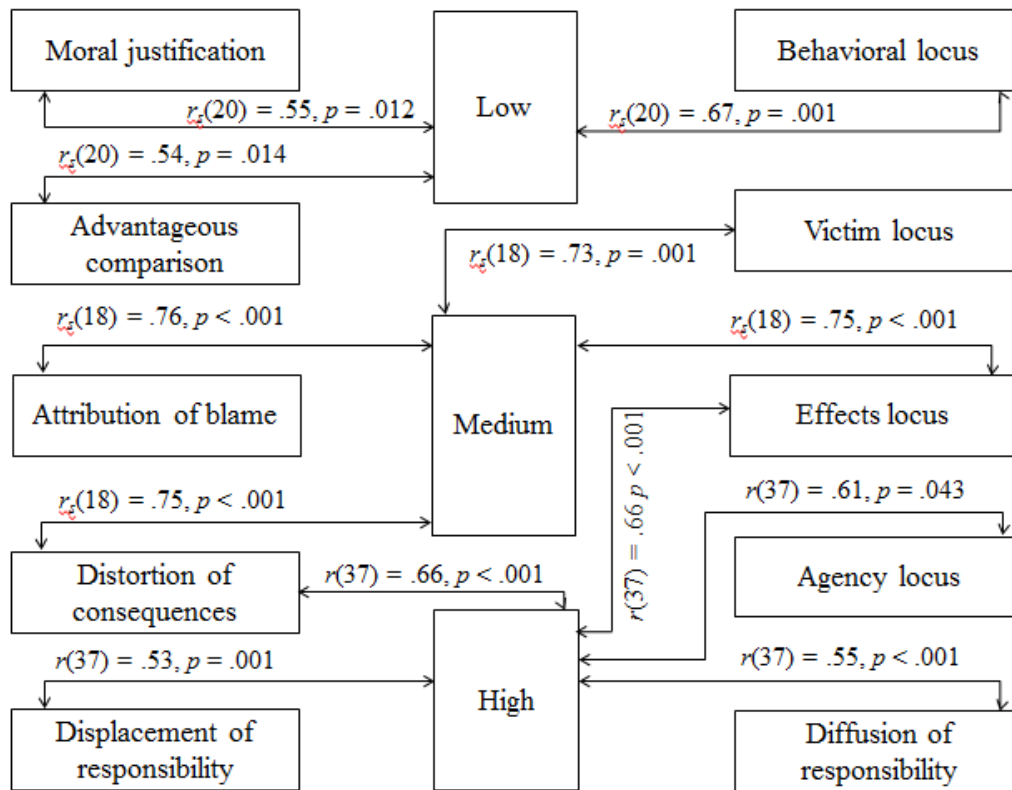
Moral justification

Low

Behavioral locus

$r_s(20) = .55, p = .012$

$r_s(20) = .67, p = .001$

$r_s(20) = .54, p = .014$

Advantageous comparison

Victim locus

$r_s(18) = .73, p = .001$

$r_s(18) = .76, p < .001$

$r_s(18) = .75, p < .001$

Attribution of blame

Medium

Effects locus

$r(37) = .66\ p < .001$

$r_s(18) = .75, p < .001$

$r(37) = .61, p = .043$

Distortion of consequences

$r(37) = .66, p < .001$

Agency locus

$r(37) = .53, p = .001$

$r(37) = .55, p < .001$

High

Displacement of responsibility

Diffusion of responsibility